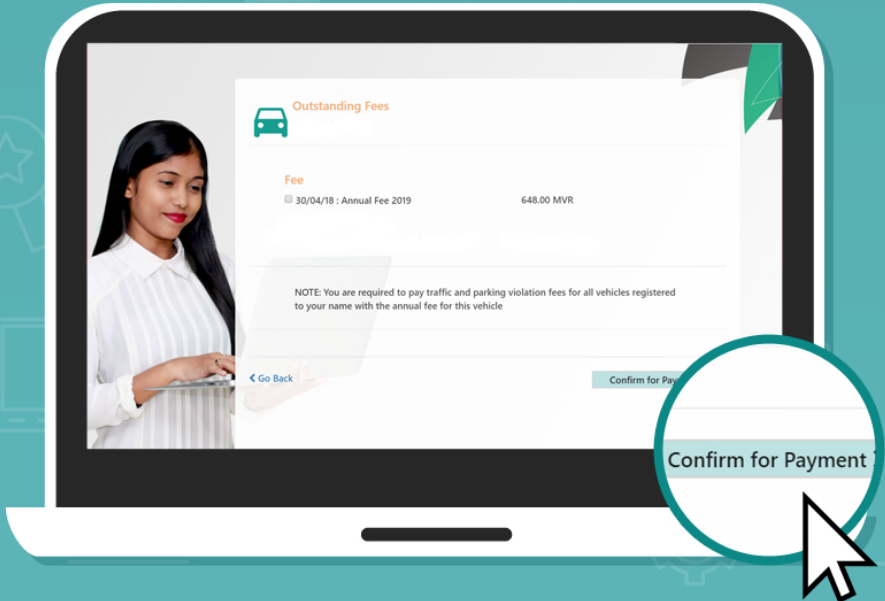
Outstanding Fees

Fee

30/04/18 : Annual Fee 2019

648.00 MVR

NOTE: You are required to pay traffic and parking violation fees for all vehicles registered to your name with the annual fee for this vehicle

Go Back

Confirm for Pay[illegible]

Confirm for Payment